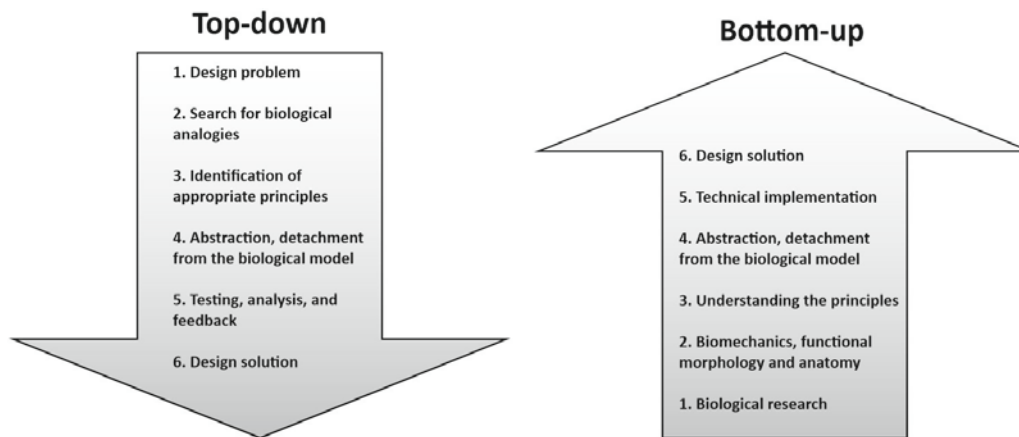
Top-down

1. Design problem

2. Search for biological analogies

3. Identification of appropriate principles

4. Abstraction, detachment from the biological model

5. Testing, analysis, and feedback

6. Design solution

Bottom-up

6. Design solution

5. Technical implementation

4. Abstraction, detachment from the biological model

3. Understanding the principles

2. Biomechanics, functional morphology and anatomy

1. Biological research